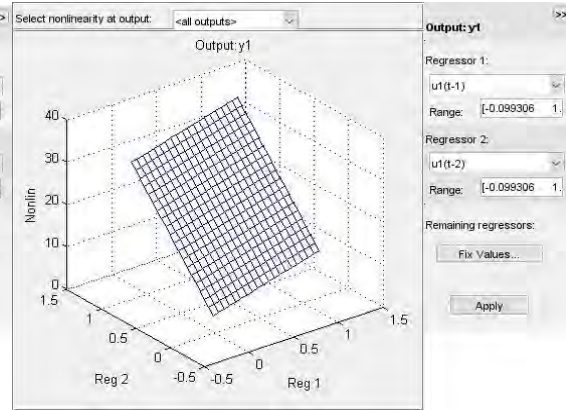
>> Select nonlinearity at output: <all outputs>

Output: y1

40
30
20
10
0
Nonlin

1.5
1
0.5
0
-0.5
Reg 2

-0.5
0
0.5
1
1.5
Reg 1

>>
Output: y1

Regressor 1:
u1(t-1)
Range: [-0.099306 1.

Regressor 2:
u1(t-2)
Range: [-0.099306 1.

Remaining regressors:
Fix Values...

Apply